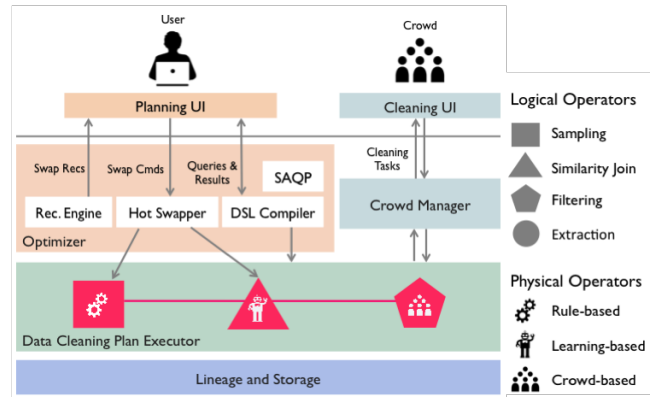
User

Crowd

Planning UI

Cleaning UI

Logical Operators

Sampling

Similarity Join

Filtering

Extraction

Swap Recs

Swap Cmds

Queries & Results

SAQP

Cleaning Tasks

Rec. Engine

Hot Swapper

DSL Compiler

Crowd Manager

Optimizer

Physical Operators

Rule-based

Learning-based

Crowd-based

Data Cleaning Plan Executor

Lineage and Storage